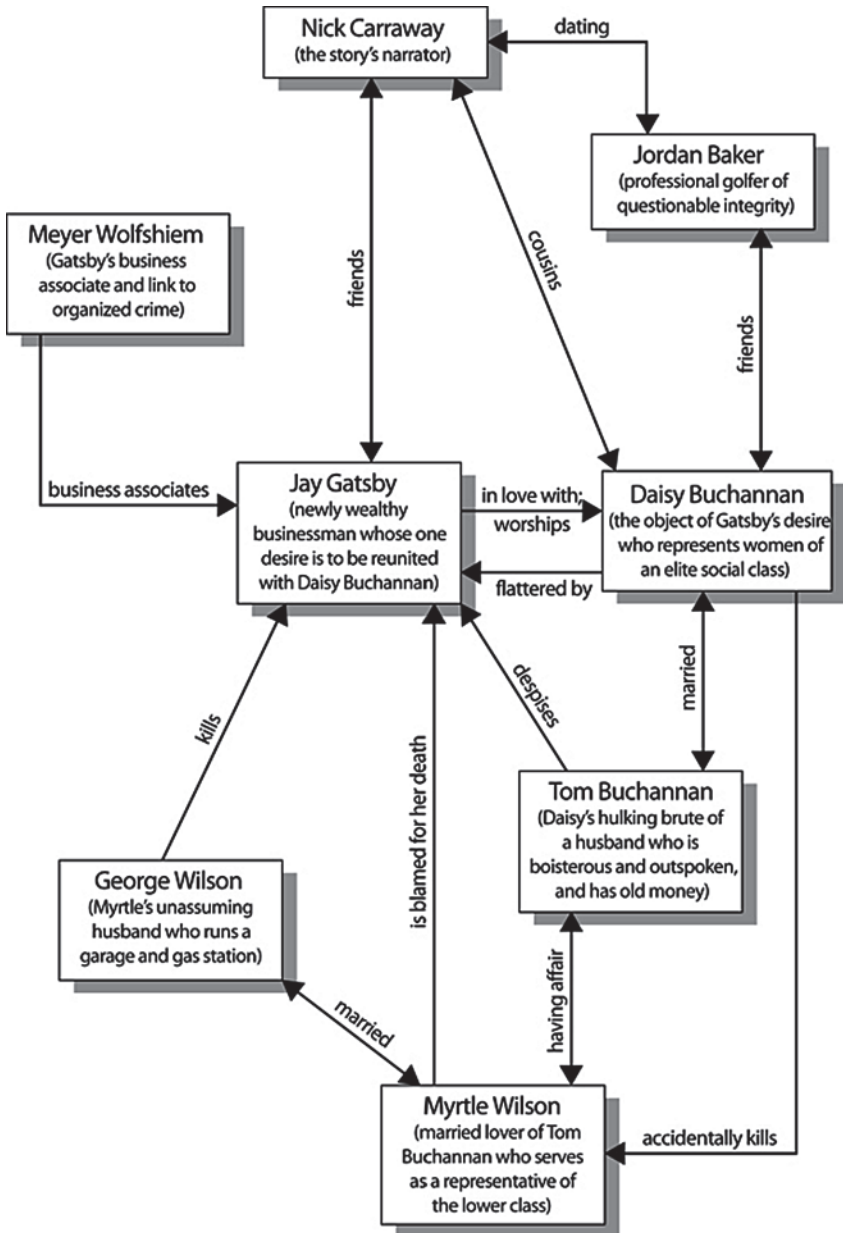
Nick Carraway
(the story's narrator)

dating

Jordan Baker
(professional golfer of questionable integrity)

Meyer Wolfshiem
(Gatsby's business associate and link to organized crime)

friends

cousins

friends

business associates

Jay Gatsby
(newly wealthy businessman whose one desire is to be reunited with Daisy Buchannan)

in love with; worships

flattered by

Daisy Buchannan
(the object of Gatsby's desire who represents women of an elite social class)

kills

is blamed for her death

despises

married

Tom Buchannan
(Daisy's hulking brute of a husband who is boisterous and outspoken, and has old money)

George Wilson
(Myrtle's unassuming husband who runs a garage and gas station)

married

having affair

Myrtle Wilson
(married lover of Tom Buchannan who serves as a representative of the lower class)

accidentally kills